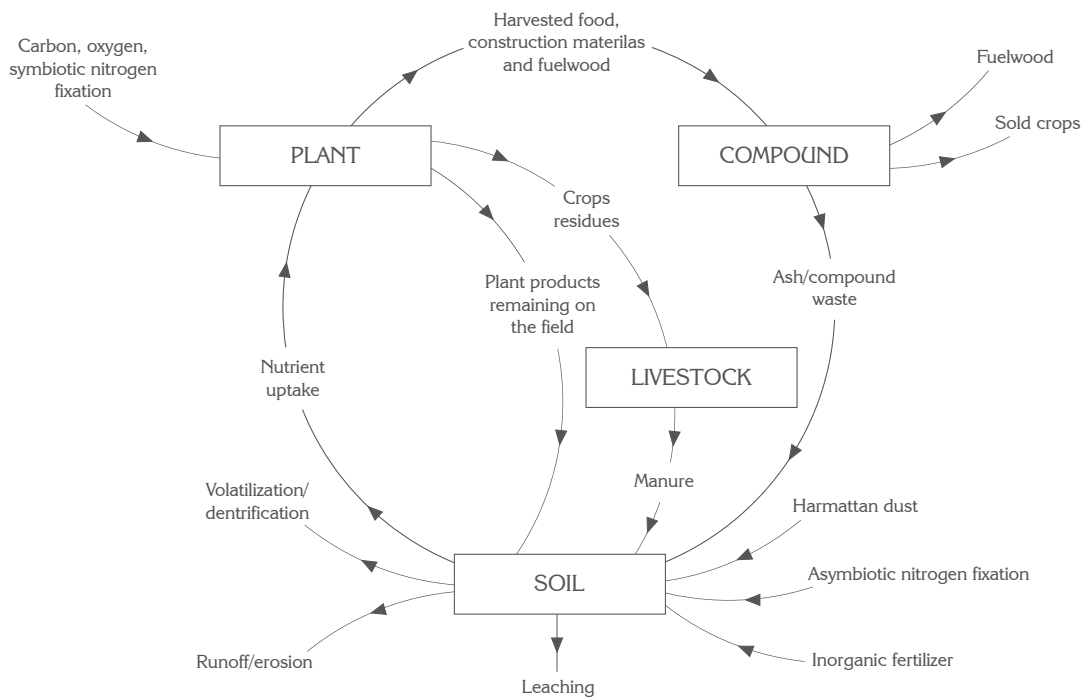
Harvested food, construction materilas and fuelwood

Carbon, oxygen, symbiotic nitrogen fixation

Fuelwood

Sold crops

PLANT

COMPOUND

Crops residues

Ash/compound waste

Plant products remaining on the field

Nutrient uptake

LIVESTOCK

Manure

Volatilization/ dentrification

Harmattan dust

SOIL

Asymbiotic nitrogen fixation

Runoff/erosion

Inorganic fertilizer

Leaching